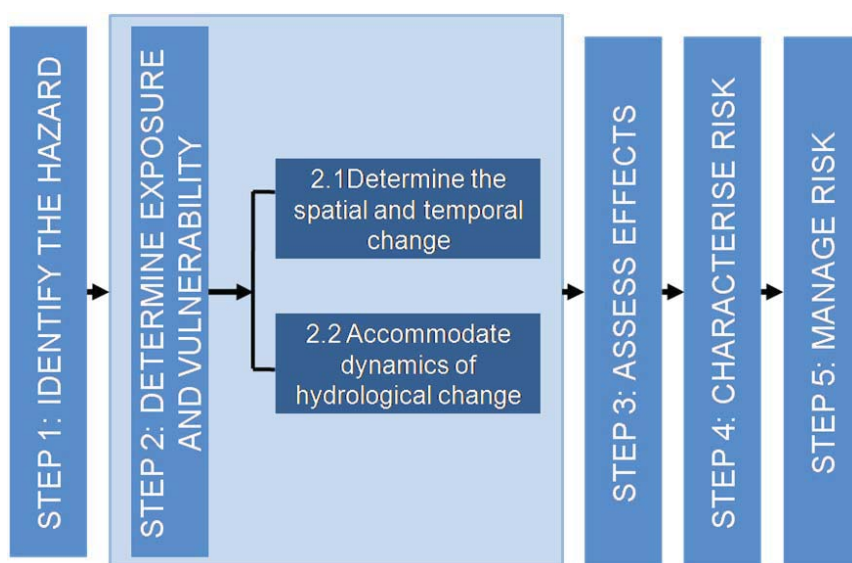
STEP 1: IDENTIFY THE HAZARD

STEP 2: DETERMINE EXPOSURE AND VULNERABILITY

2.1Determine the spatial and temporal change

2.2 Accommodate dynamics of hydrological change

STEP 3: ASSESS EFFECTS

STEP 4: CHARACTERISE RISK

STEP 5: MANAGE RISK